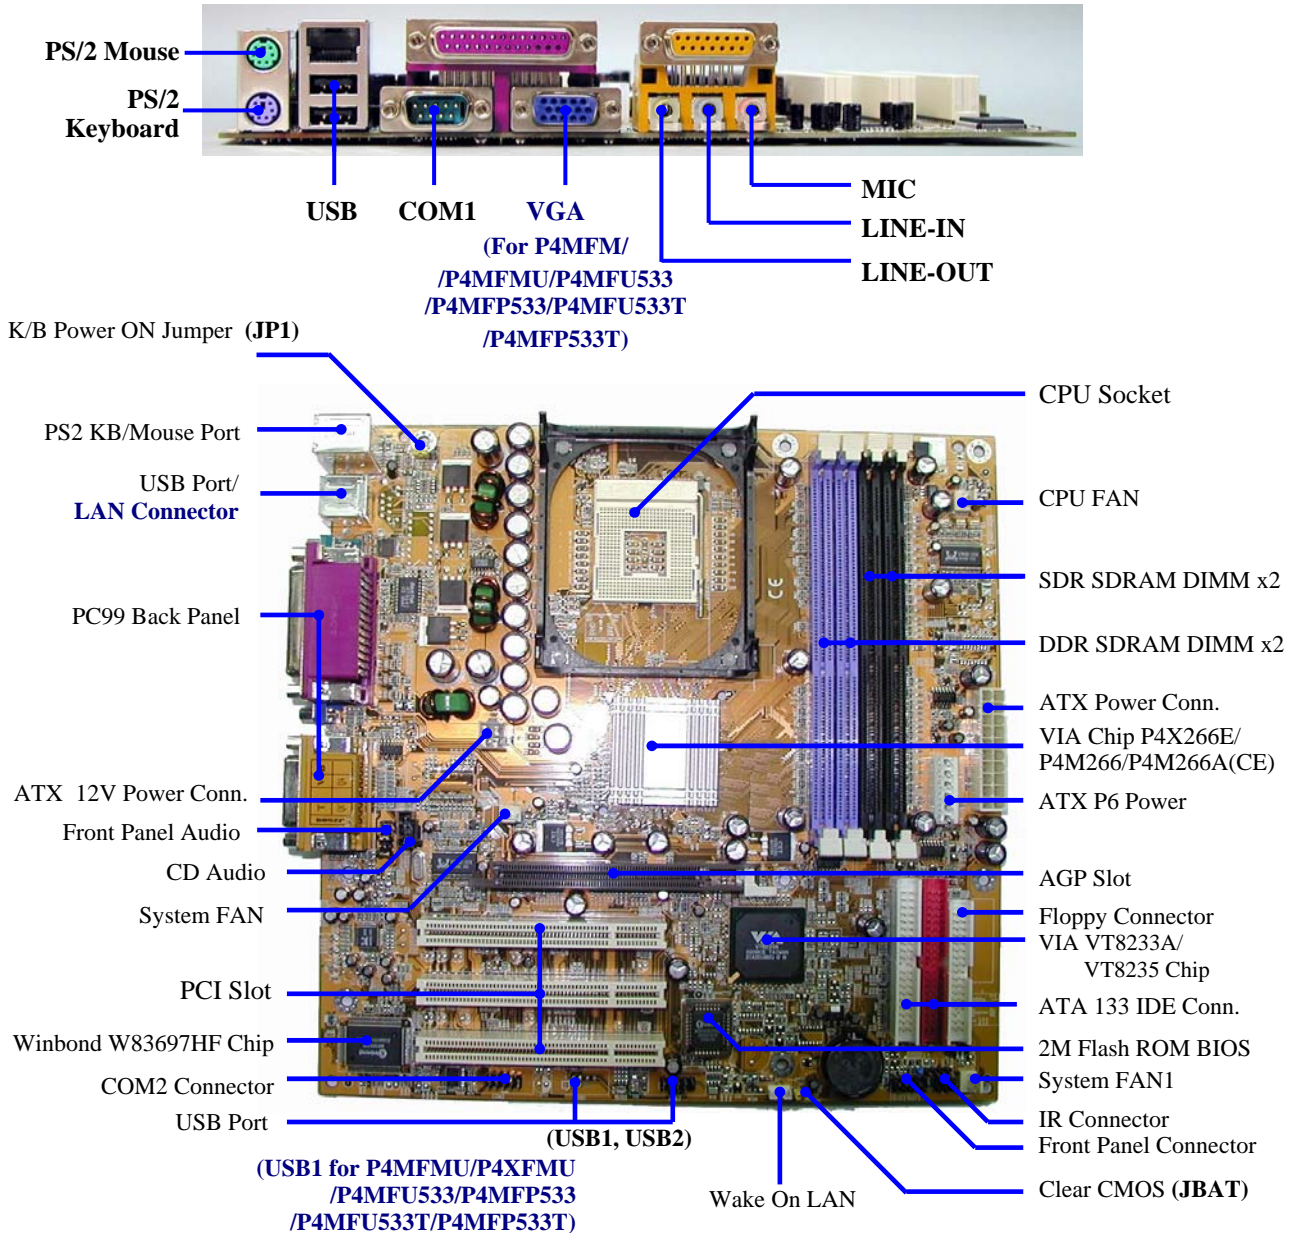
PS/2 Mouse

PS/2 Keyboard

USB

COM1

VGA

(For P4MFM/ /P4MFMU/P4MFU533 /P4MFP533/P4MFU533T /P4MFP533T)

MIC

LINE-IN

LINE-OUT

K/B Power ON Jumper (JP1)

PS2 KB/Mouse Port

USB Port/ LAN Connector

PC99 Back Panel

ATX 12V Power Conn.

Front Panel Audio

CD Audio

System FAN

PCI Slot

Winbond W83697HF Chip

COM2 Connector

USB Port

(USB1, USB2)

(USB1 for P4MFMU/P4XFMU /P4MFU533/P4MFP533 /P4MFU533T/P4MFP533T)

Wake On LAN

CPU Socket

CPU FAN

SDR SDRAM DIMM x2

DDR SDRAM DIMM x2

ATX Power Conn.

VIA Chip P4X266E/ P4M266/P4M266A(CE)

ATX P6 Power

AGP Slot

Floppy Connector

VIA VT8233A/ VT8235 Chip

ATA 133 IDE Conn.

2M Flash ROM BIOS

System FAN1

IR Connector

Front Panel Connector

Clear CMOS (JBAT)